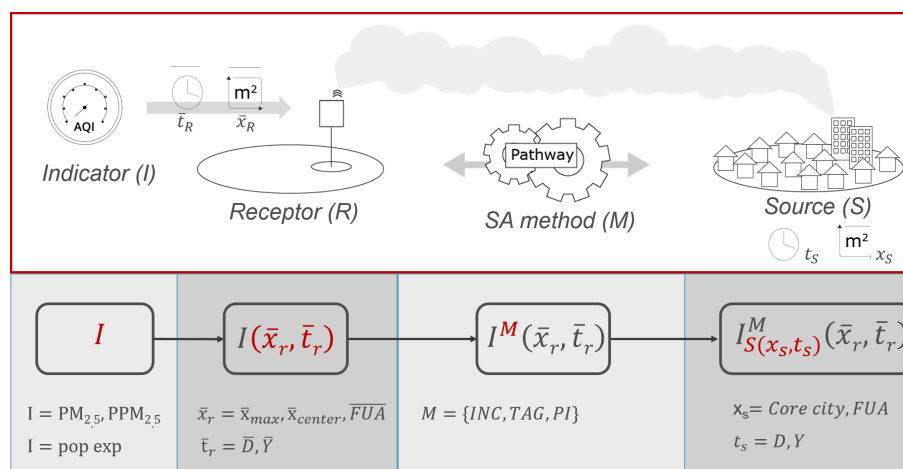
AQI

$\bar{t}_R$

m²

$\bar{x}_R$

Indicator (I)

Receptor (R)

Pathway

SA method (M)

Source (S)

$t_S$

m²

$x_S$

$I$

$I(\bar{x}_r, \bar{t}_r)$

$I^M(\bar{x}_r, \bar{t}_r)$

$I^M_{S(x_s,t_s)}(\bar{x}_r, \bar{t}_r$

$I = PM_{2.5}, PPM_{2.5}$

$I =$ pop exp

$\bar{x}_r = \bar{x}_{max}, \bar{x}_{center}, \overline{FUA}$

$\bar{t}_r = \bar{D}, \bar{Y}$

$M = \{INC, TAG, PI\}$

$x_s = Core\ city, FUA$

$t_s = D, Y$